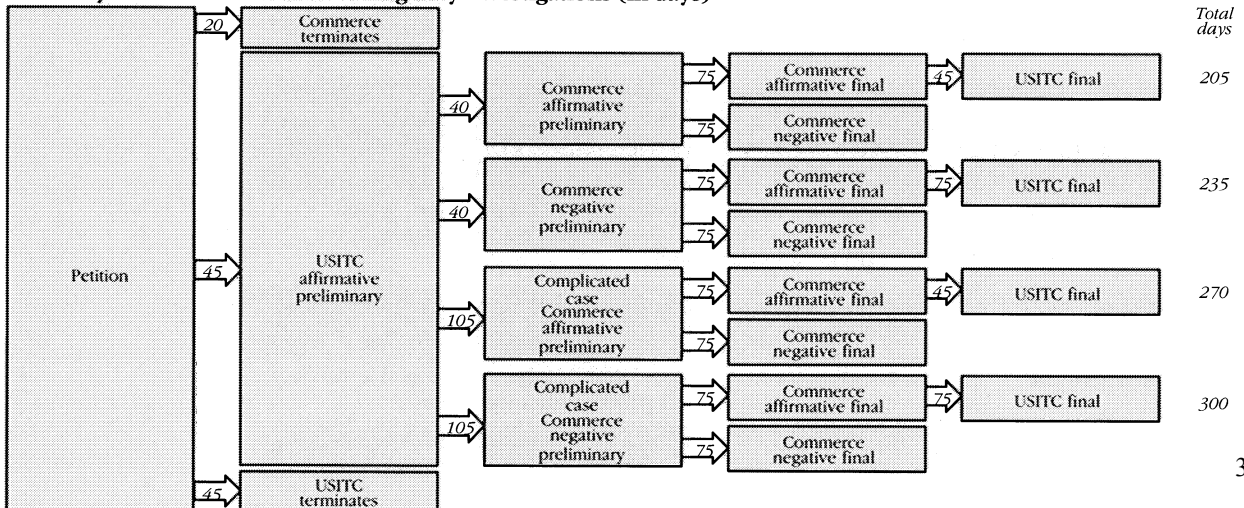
Total days

Petition

20
Commerce terminates

45
USITC affirmative preliminary

45
USITC terminates

40
Commerce affirmative preliminary
75
Commerce affirmative final
45
USITC final
205
75
Commerce negative final

40
Commerce negative preliminary
75
Commerce affirmative final
75
USITC final
235
75
Commerce negative final

105
Complicated case Commerce affirmative preliminary
75
Commerce affirmative final
45
USITC final
270
75
Commerce negative final

105
Complicated case Commerce negative preliminary
75
Commerce affirmative final
75
USITC final
300
75
Commerce negative final

3